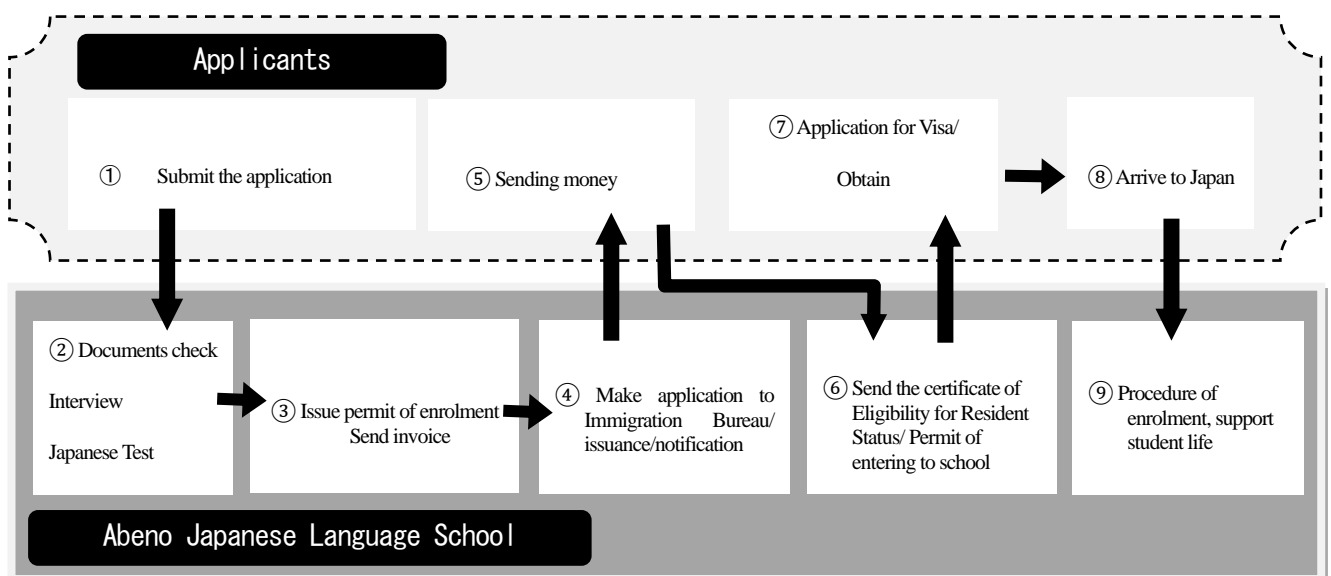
Applicants

① Submit the application

⑤ Sending money

⑦ Application for Visa/ Obtain

⑧ Arrive to Japan

② Documents check
Interview
Japanese Test

③ Issue permit of enrolment
Send invoice

④ Make application to Immigration Bureau/ issuance/notification

⑥ Send the certificate of Eligibility for Resident Status/ Permit of entering to school

⑨ Procedure of enrolment, support student life

Abeno Japanese Language School